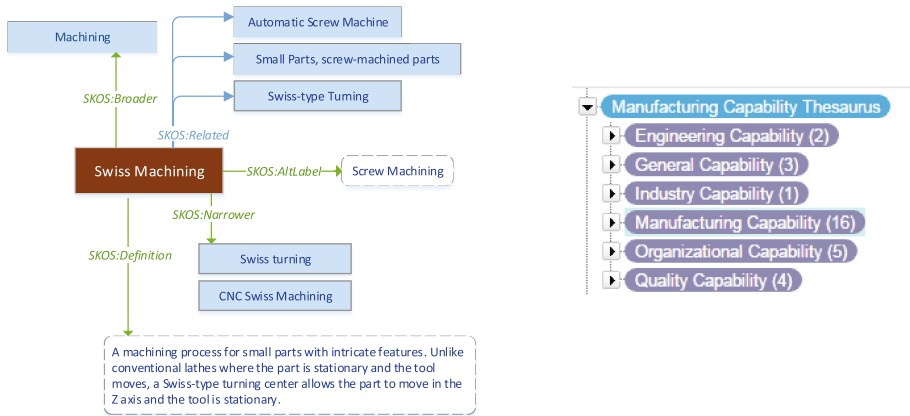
Machining

SKOS:Broader

Automatic Screw Machine

Small Parts, screw-machined parts

Swiss-type Turning

SKOS:Related

Swiss Machining

SKOS:AltLabel

Screw Machining

SKOS:Narrower

SKOS:Definition

Swiss turning

CNC Swiss Machining

A machining process for small parts with intricate features. Unlike conventional lathes where the part is stationary and the tool moves, a Swiss-type turning center allows the part to move in the Z axis and the tool is stationary.

Manufacturing Capability Thesaurus
Engineering Capability (2)
General Capability (3)
Industry Capability (1)
Manufacturing Capability (16)
Organizational Capability (5)
Quality Capability (4)